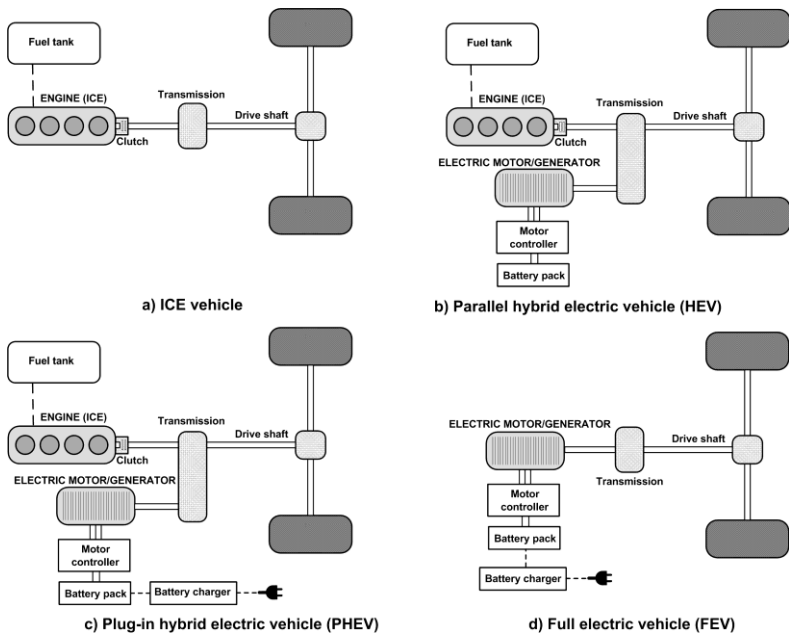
Fuel tank

ENGINE (ICE)

Clutch

Transmission

Drive shaft

a) ICE vehicle

Fuel tank

ENGINE (ICE)

Clutch

Transmission

Drive shaft

ELECTRIC MOTOR/GENERATOR

Motor controller

Battery pack

b) Parallel hybrid electric vehicle (HEV)

Fuel tank

ENGINE (ICE)

Clutch

Transmission

Drive shaft

ELECTRIC MOTOR/GENERATOR

Motor controller

Battery pack

Battery charger

c) Plug-in hybrid electric vehicle (PHEV)

ELECTRIC MOTOR/GENERATOR

Transmission

Drive shaft

Motor controller

Battery pack

Battery charger

d) Full electric vehicle (FEV)